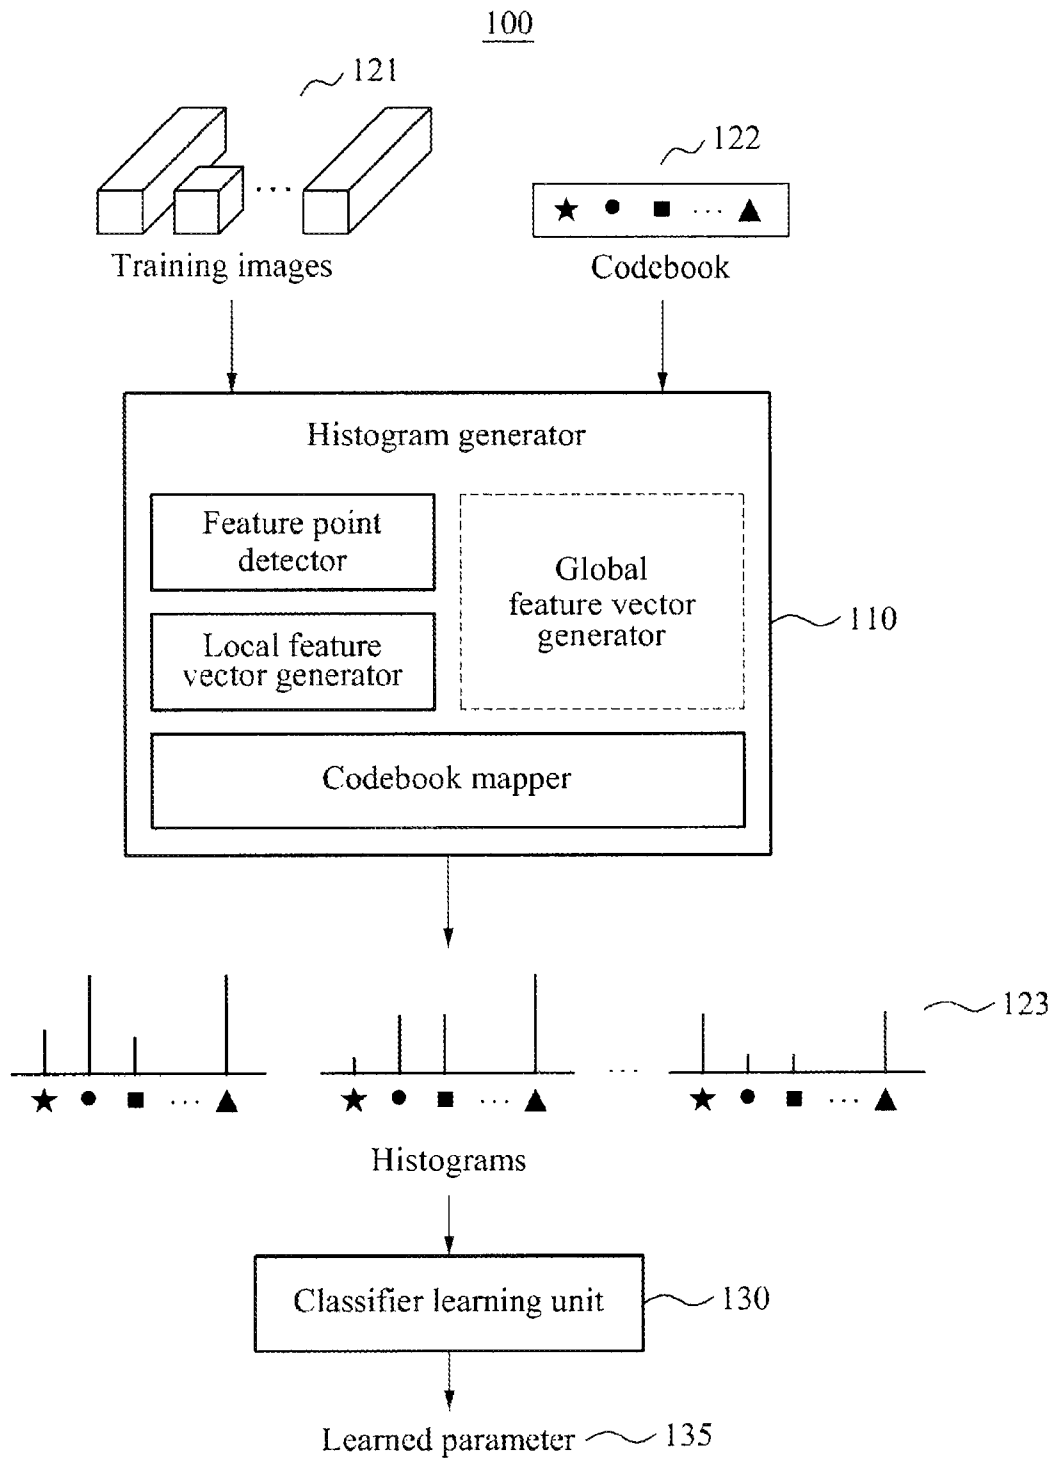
100

121

Training images

122

★ ● ■ ··· ▲

Codebook

Histogram generator

Feature point detector

Local feature vector generator

Global feature vector generator

110

Codebook mapper

123

★ ● ■ ··· ▲

★ ● ■ ··· ▲

···

★ ● ■ ··· ▲

Histograms

Classifier learning unit

130

Learned parameter

135